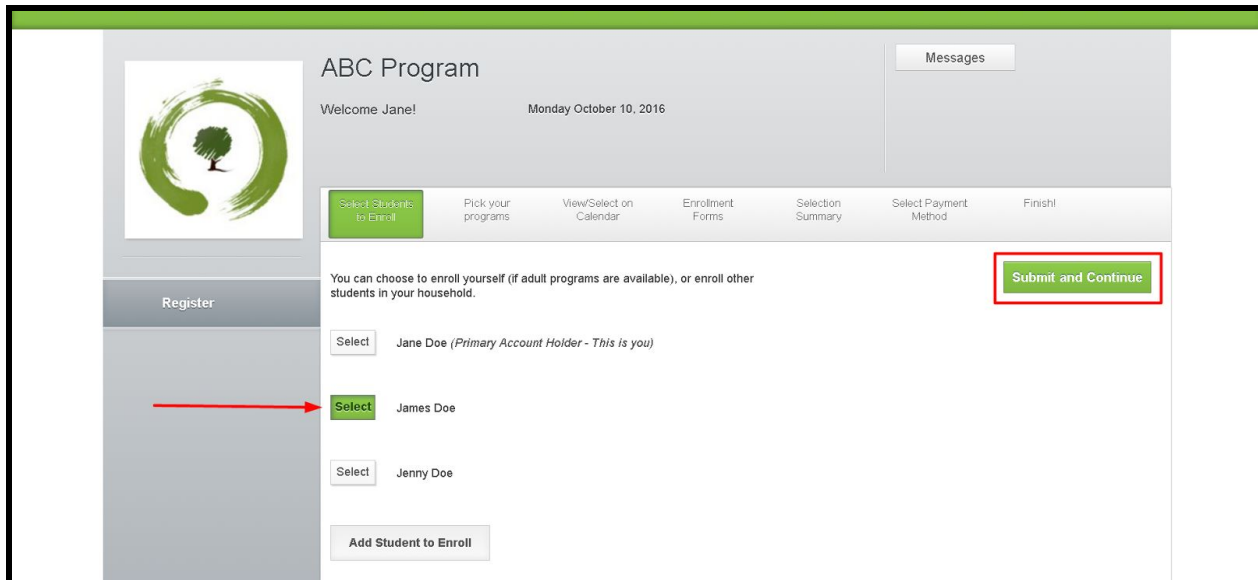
ABC Program

Welcome Jane!

Monday October 10, 2016

Messages

Register

Select Students to Enroll

Pick your programs

View/Select on Calendar

Enrollment Forms

Selection Summary

Select Payment Method

Finish!

You can choose to enroll yourself (if adult programs are available), or enroll other students in your household.

Submit and Continue

Select Jane Doe *(Primary Account Holder - This is you)*

Select James Doe

Select Jenny Doe

Add Student to Enroll